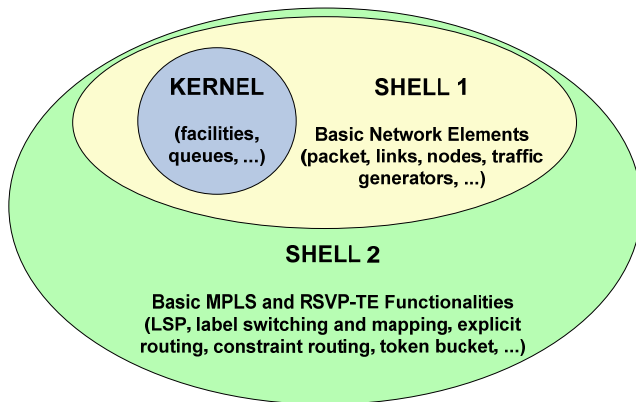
KERNEL

(facilities, queues, ...)

SHELL 1

Basic Network Elements (packet, links, nodes, traffic generators, ...)

SHELL 2

Basic MPLS and RSVP-TE Functionalities (LSP, label switching and mapping, explicit routing, constraint routing, token bucket, ...)